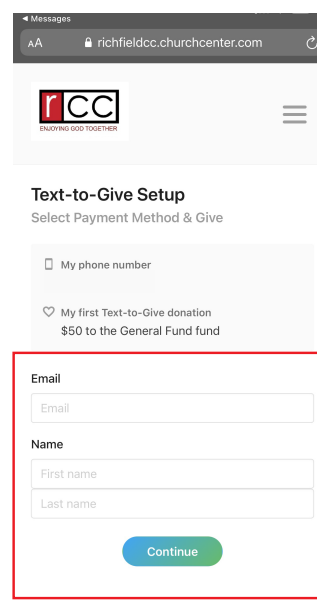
◀ Messages

AA richfieldcc.churchcenter.com

rCC
ENJOYING GOD TOGETHER

Text-to-Give Setup
Select Payment Method & Give

My phone number

My first Text-to-Give donation
$50 to the General Fund fund

Email
Email

Name
First name
Last name

Continue